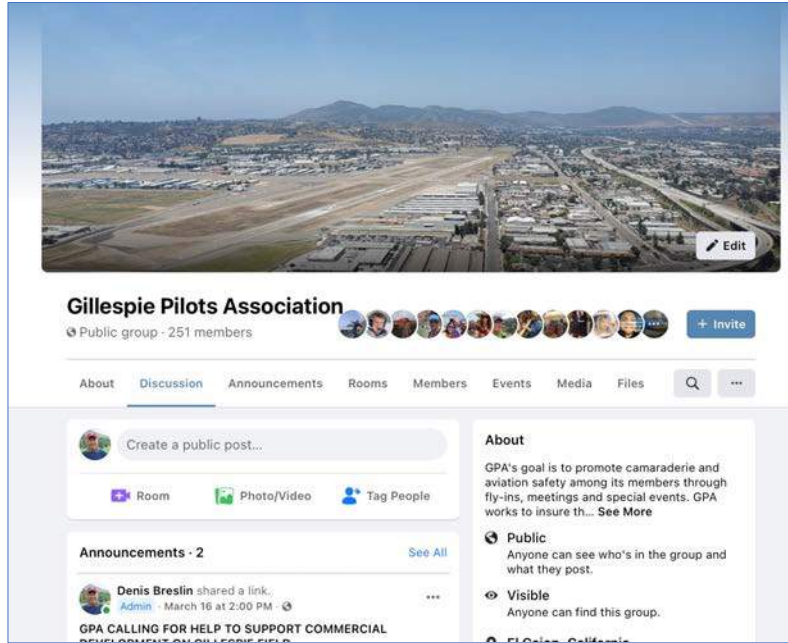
Edit

Gillespie Pilots Association

Public group · 251 members

+ Invite

About Discussion Announcements Rooms Members Events Media Files

Create a public post...

Room Photo/Video Tag People

Announcements · 2 See All

Denis Breslin shared a link.
Admin · March 16 at 2:00 PM

GPA CALLING FOR HELP TO SUPPORT COMMERCIAL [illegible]

About

GPA's goal is to promote camaraderie and aviation safety among its members through fly-ins, meetings and special events. GPA works to insure th... See More

Public
Anyone can see who's in the group and what they post.

Visible
Anyone can find this group.

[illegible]